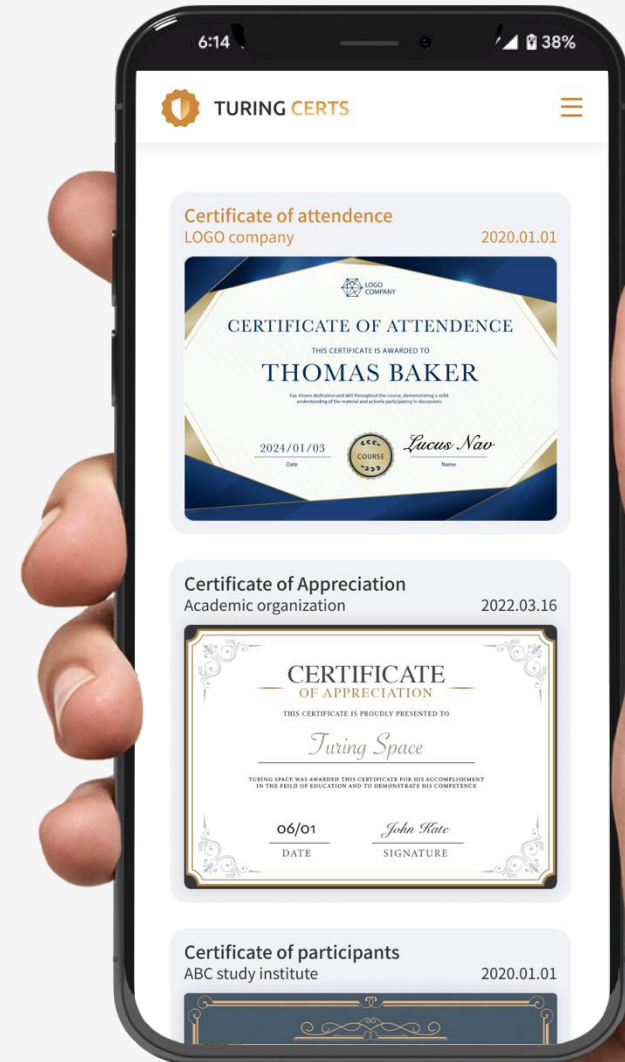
6:14

38%

TURING CERTS

Certificate of attendence
LOGO company
2020.01.01

LOGO COMPANY

CERTIFICATE OF ATTENDENCE

THIS CERTIFICATE IS AWARDED TO

THOMAS BAKER

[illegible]

2024/01/03
Date

COURSE

Lucus Nav
Name

Certificate of Appreciation
Academic organization
2022.03.16

CERTIFICATE
OF APPRECIATION

THIS CERTIFICATE IS PROUDLY PRESENTED TO

Turing Space

TURING SPACE WAS AWARDED THIS CERTIFICATE FOR HIS ACCOMPLISHMENT IN THE FEILD OF EDUCATION AND TO DEMONSTRATE HIS COMPETENCE

06/01
DATE

John Kate
SIGNATURE

Certificate of participants
ABC study institute
2020.01.01